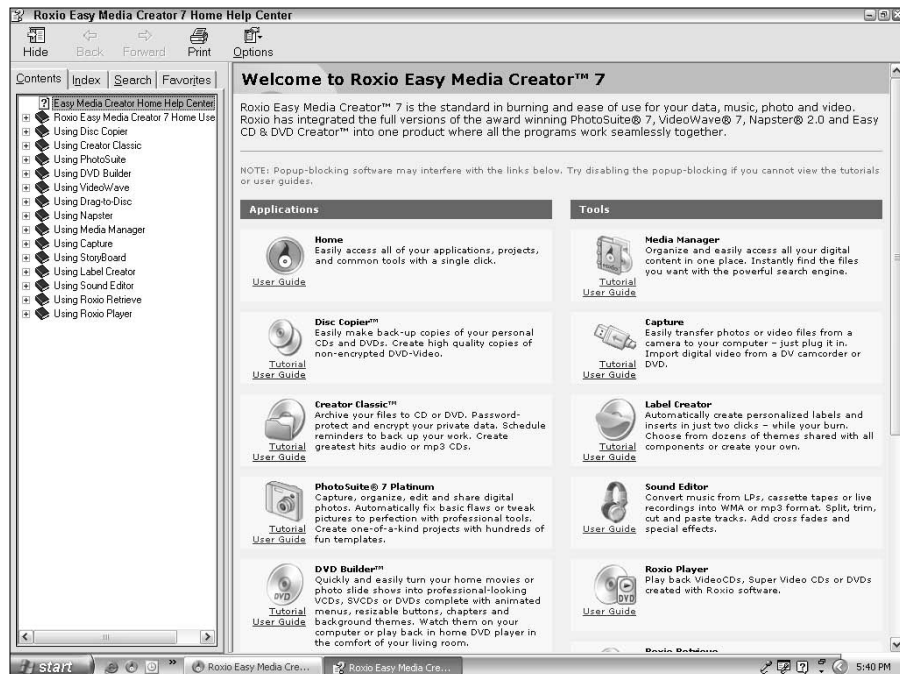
Roxio Easy Media Creator 7 Home Help Center

Hide Back Forward Print Options

Contents | Index | Search | Favorites

Easy Media Creator Home Help Center
Roxio Easy Media Creator 7 Home Use
Using Disc Copier
Using Creator Classic
Using PhotoSuite
Using DVD Builder
Using VideoWave
Using Drag-to-Disc
Using Napster
Using Media Manager
Using Capture
Using StoryBoard
Using Label Creator
Using Sound Editor
Using Roxio Retrieve
Using Roxio Player

Welcome to Roxio Easy Media Creator™ 7

Roxio Easy Media Creator™ 7 is the standard in burning and ease of use for your data, music, photo and video. Roxio has integrated the full versions of the award winning PhotoSuite® 7, VideoWave® 7, Napster® 2.0 and Easy CD & DVD Creator™ into one product where all the programs work seamlessly together.

NOTE: Popup-blocking software may interfere with the links below. Try disabling the popup-blocking if you cannot view the tutorials or user guides.

Applications

Home
Easily access all of your applications, projects, and common tools with a single click.
User Guide

Disc Copier™
Easily make back-up copies of your personal CDs and DVDs. Create high quality copies of non-encrypted DVD-Video.
Tutorial
User Guide

Creator Classic™
Archive your files to CD or DVD. Password-protect and encrypt your private data. Schedule reminders to back up your work. Create greatest hits audio or mp3 CDs.
Tutorial
User Guide

PhotoSuite® 7 Platinum
Capture, organize, edit and share digital photos. Automatically fix basic flaws or tweak pictures to perfection with professional tools. Create one-of-a-kind projects with hundreds of fun templates.
Tutorial
User Guide

DVD Builder™
Quickly and easily turn your home movies or photo slide shows into professional-looking VCDs, SVCDs or DVDs complete with animated menus, resizable buttons, chapters and background themes. Watch them on your computer or play back in home DVD player in the comfort of your living room.
Tutorial
User Guide

Tools

Media Manager
Organize and easily access all your digital content in one place. Instantly find the files you want with the powerful search engine.
Tutorial
User Guide

Capture
Easily transfer photos or video files from a camera to your computer – just plug it in. Import digital video from a DV camcorder or DVD.
Tutorial
User Guide

Label Creator
Automatically create personalized labels and inserts in just two clicks – while your burn. Choose from dozens of themes shared with all components or create your own.
Tutorial
User Guide

Sound Editor
Convert music from LPs, cassette tapes or live recordings into WMA or mp3 format. Split, trim, cut and paste tracks. Add cross fades and special effects.
User Guide

Roxio Player
Play back VideoCDs, Super Video CDs or DVDs created with Roxio software.
User Guide

Roxio Retrieve

start | Roxio Easy Media Cre... | Roxio Easy Media Cre... | 5:40 PM